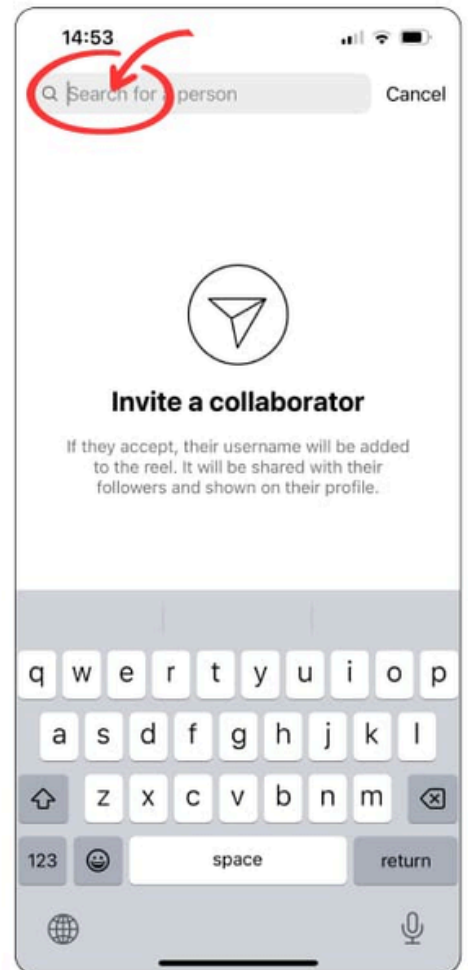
14:53

Search for a person

Cancel

Invite a collaborator

If they accept, their username will be added to the reel. It will be shared with their followers and shown on their profile.

q w e r t y u i o p

a s d f g h j k l

z x c v b n m

123

space

return